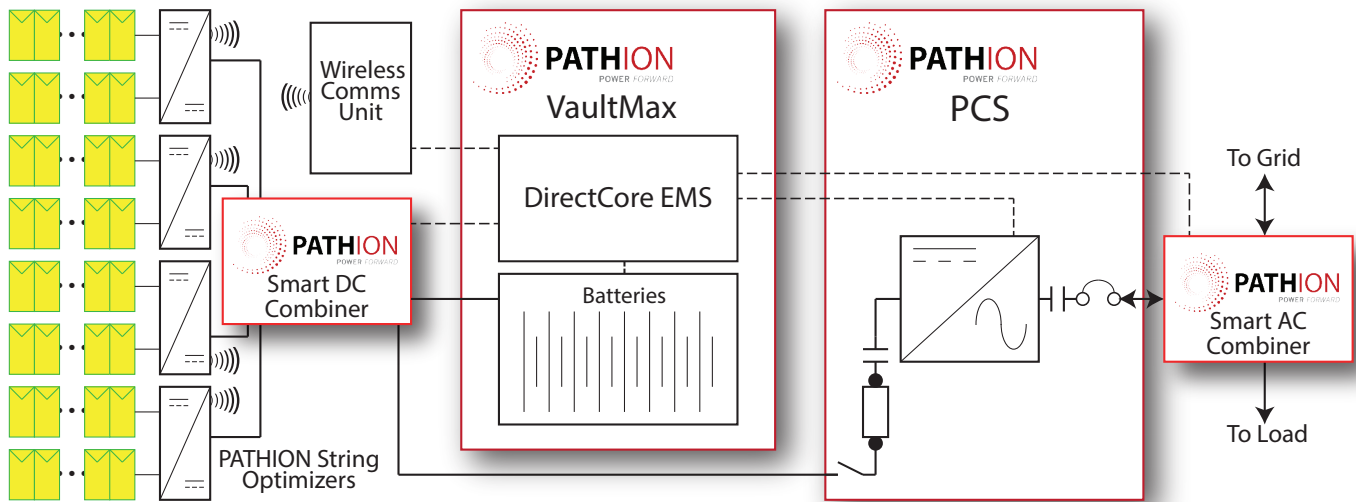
Wireless Comms Unit

PATHION
POWER FORWARD
VaultMax

DirectCore EMS

Batteries

PATHION
POWER FORWARD
PCS

PATHION
POWER FORWARD
Smart DC Combiner

PATHION String Optimizers

To Grid

PATHION
POWER FORWARD
Smart AC Combiner

To Load